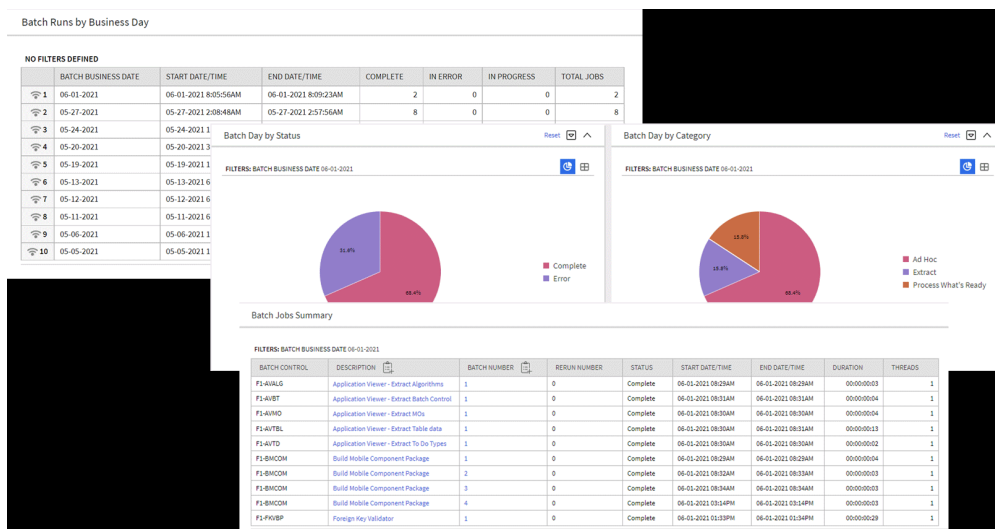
Batch Runs by Business Day

NO FILTERS DEFINED

| | BATCH BUSINESS DATE | START DATE/TIME | END DATE/TIME | COMPLETE | IN ERROR | IN PROGRESS | TOTAL JOBS |
|---|---|---|---|---|---|---|---|
| 1 | 06-01-2021 | 06-01-2021 8:05:56AM | 06-01-2021 8:09:23AM | 2 | 0 | 0 | 2 |
| 2 | 05-27-2021 | 05-27-2021 2:08:48AM | 05-27-2021 2:57:56AM | 8 | 0 | 0 | 8 |
| 3 | 05-24-2021 | 05-24-2021 1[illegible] | | | | | |
| 4 | 05-20-2021 | 05-20-2021 3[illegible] | | | | | |
| 5 | 05-19-2021 | 05-19-2021 1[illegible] | | | | | |
| 6 | 05-13-2021 | 05-13-2021 6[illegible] | | | | | |
| 7 | 05-12-2021 | 05-12-2021 6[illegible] | | | | | |
| 8 | 05-11-2021 | 05-11-2021 6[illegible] | | | | | |
| 9 | 05-06-2021 | 05-06-2021 1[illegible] | | | | | |
| 10 | 05-05-2021 | 05-05-2021 1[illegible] | | | | | |

Batch Day by Status
Reset

FILTERS: BATCH BUSINESS DATE 06-01-2021

31.6%
68.4%

Complete
Error

Batch Day by Category
Reset

FILTERS: BATCH BUSINESS DATE 06-01-2021

15.8%
15.8%
68.4%

Ad Hoc
Extract
Process What's Ready

Batch Jobs Summary

FILTERS: BATCH BUSINESS DATE 06-01-2021

| BATCH CONTROL | DESCRIPTION | BATCH NUMBER | RERUN NUMBER | STATUS | START DATE/TIME | END DATE/TIME | DURATION | THREADS |
|---|---|---|---|---|---|---|---|---|
| F1-AVALG | Application Viewer - Extract Algorithms | 1 | 0 | Complete | 06-01-2021 08:29AM | 06-01-2021 08:29AM | 00:00:00:03 | 1 |
| F1-AVBT | Application Viewer - Extract Batch Control | 1 | 0 | Complete | 06-01-2021 08:31AM | 06-01-2021 08:31AM | 00:00:00:04 | 1 |
| F1-AVMO | Application Viewer - Extract MOs | 1 | 0 | Complete | 06-01-2021 08:30AM | 06-01-2021 08:30AM | 00:00:00:04 | 1 |
| F1-AVTBL | Application Viewer - Extract Table data | 1 | 0 | Complete | 06-01-2021 08:30AM | 06-01-2021 08:30AM | 00:00:00:13 | 1 |
| F1-AVTD | Application Viewer - Extract To Do Types | 1 | 0 | Complete | 06-01-2021 08:30AM | 06-01-2021 08:30AM | 00:00:00:02 | 1 |
| F1-BMCOM | Build Mobile Component Package | 1 | 0 | Complete | 06-01-2021 08:29AM | 06-01-2021 08:29AM | 00:00:00:04 | 1 |
| F1-BMCOM | Build Mobile Component Package | 2 | 0 | Complete | 06-01-2021 08:33AM | 06-01-2021 08:33AM | 00:00:00:03 | 1 |
| F1-BMCOM | Build Mobile Component Package | 3 | 0 | Complete | 06-01-2021 08:34AM | 06-01-2021 08:34AM | 00:00:00:03 | 1 |
| F1-BMCOM | Build Mobile Component Package | 4 | 0 | Complete | 06-01-2021 03:14PM | 06-01-2021 03:14PM | 00:00:00:03 | 1 |
| F1-FKVBP | Foreign Key Validator | 1 | 0 | Complete | 06-01-2021 01:33PM | 06-01-2021 01:34PM | 00:00:00:29 | 1 |